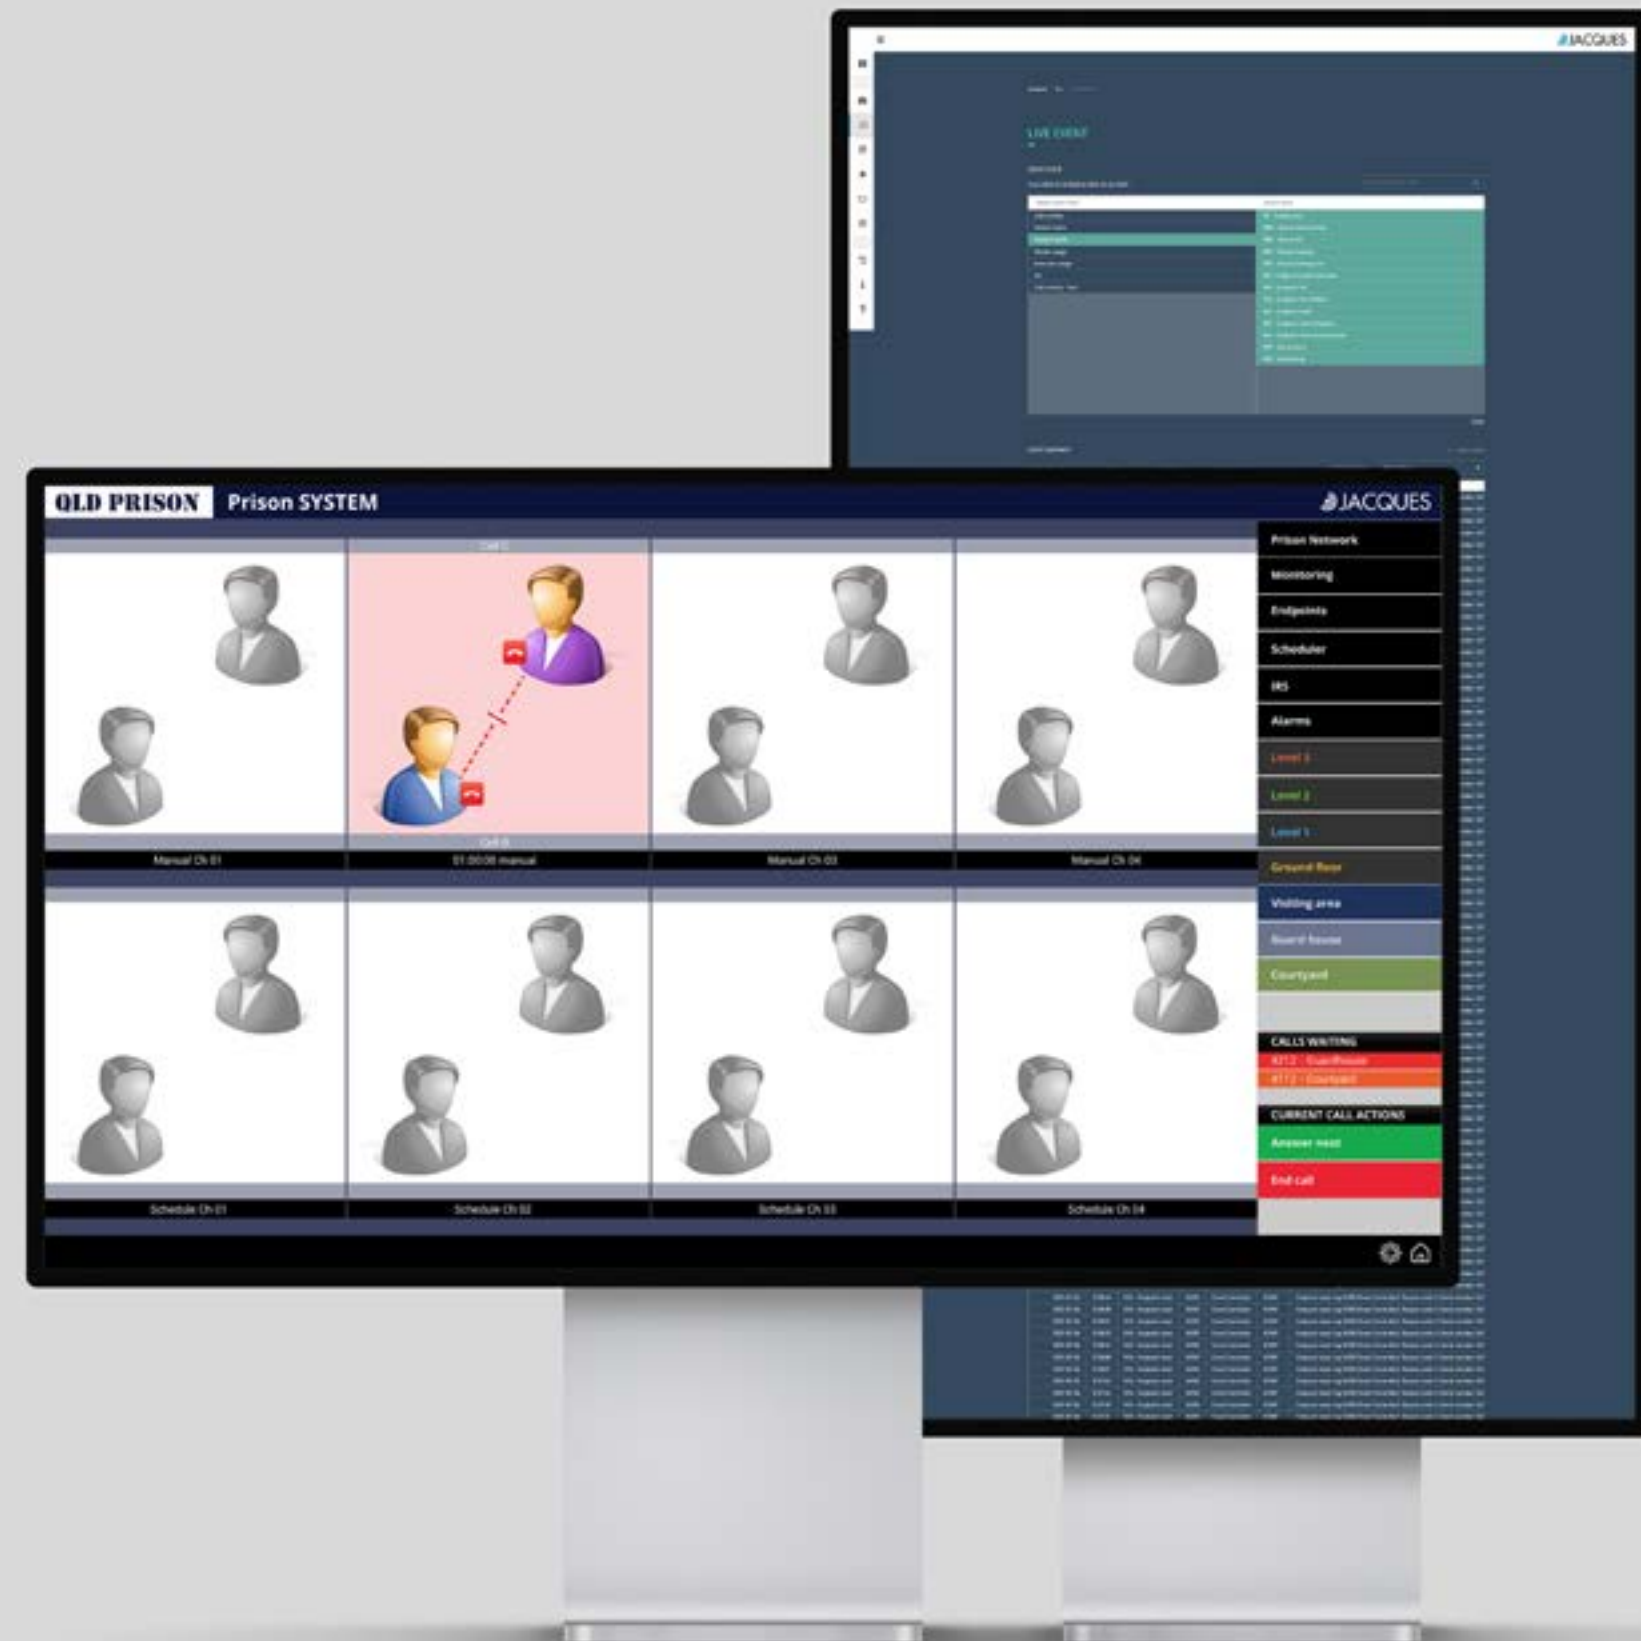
JACQUES

LIVE EVENT

QLD PRISON Prison SYSTEM JACQUES

Cell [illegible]

Cell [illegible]

Manual Ch 01

01:00:00 manual

Manual Ch 03

Manual Ch 04

Schedule Ch 01

Schedule Ch 02

Schedule Ch 03

Schedule Ch 04

Prison Network
Monitoring
Endpoints
Scheduler
IRS
Alarms
Level 3
Level 2
Level 1
Ground floor
Visiting area
Guard house
Courtyard

CALLS WAITING
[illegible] - Guardhouse
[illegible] - Courtyard

CURRENT CALL ACTIONS
Answer next
End call